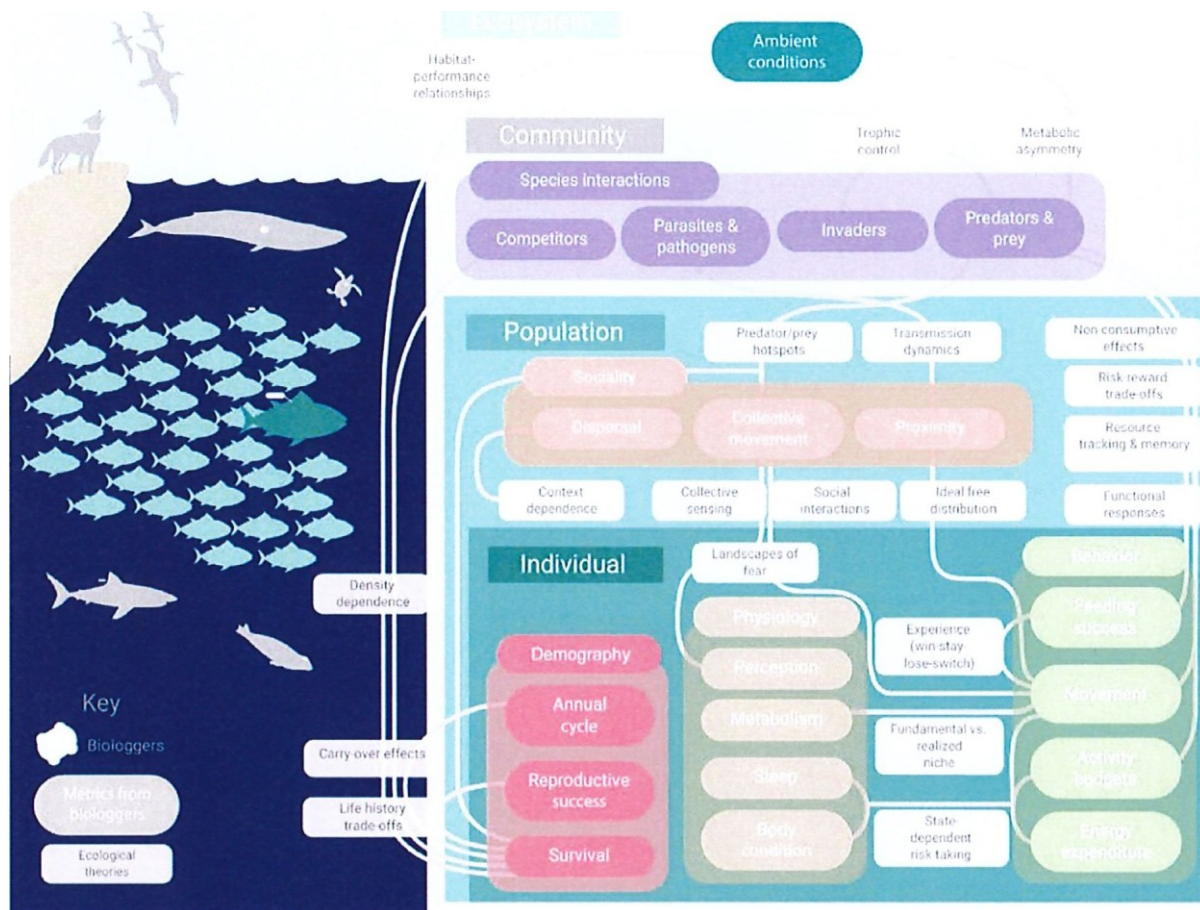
Ecosystem

Ambient conditions

Habitat-performance relationships

Community

Trophic control

Metabolic asymmetry

Species interactions

Competitors

Parasites & pathogens

Invaders

Predators & prey

Population

Predator/prey hotspots

Transmission dynamics

Non consumptive effects

Risk-reward trade-offs

Resource tracking & memory

Sociality

Dispersal

Collective movement

Proximity

Context dependence

Collective sensing

Social interactions

Ideal free distribution

Functional responses

Individual

Landscapes of fear

Behavior

Density dependence

Physiology

Feeding success

Experience (win-stay lose-switch)

Demography

Perception

Movement

Annual cycle

Metabolism

Fundamental vs. realized niche

Activity budgets

Carry-over effects

Reproductive success

Sleep

Life history trade-offs

Body condition

State-dependent risk taking

Energy expenditure

Survival

Key

Biologgers

Metrics from biologgers

Ecological theories